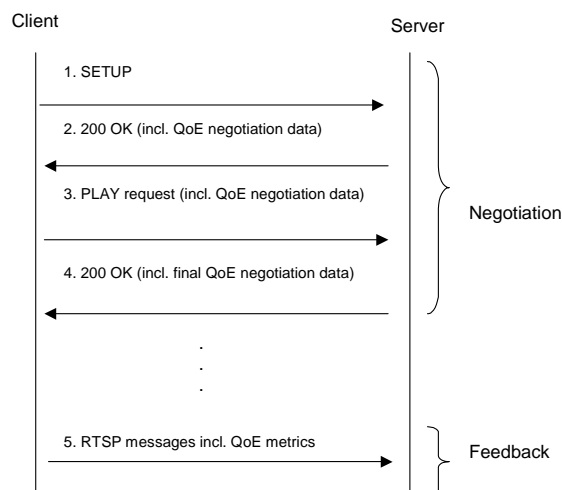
Client

Server

1. SETUP

2. 200 OK (incl. QoE negotiation data)

3. PLAY request (incl. QoE negotiation data)

Negotiation

4. 200 OK (incl. final QoE negotiation data)

.
.
.

5. RTSP messages incl. QoE metrics

Feedback